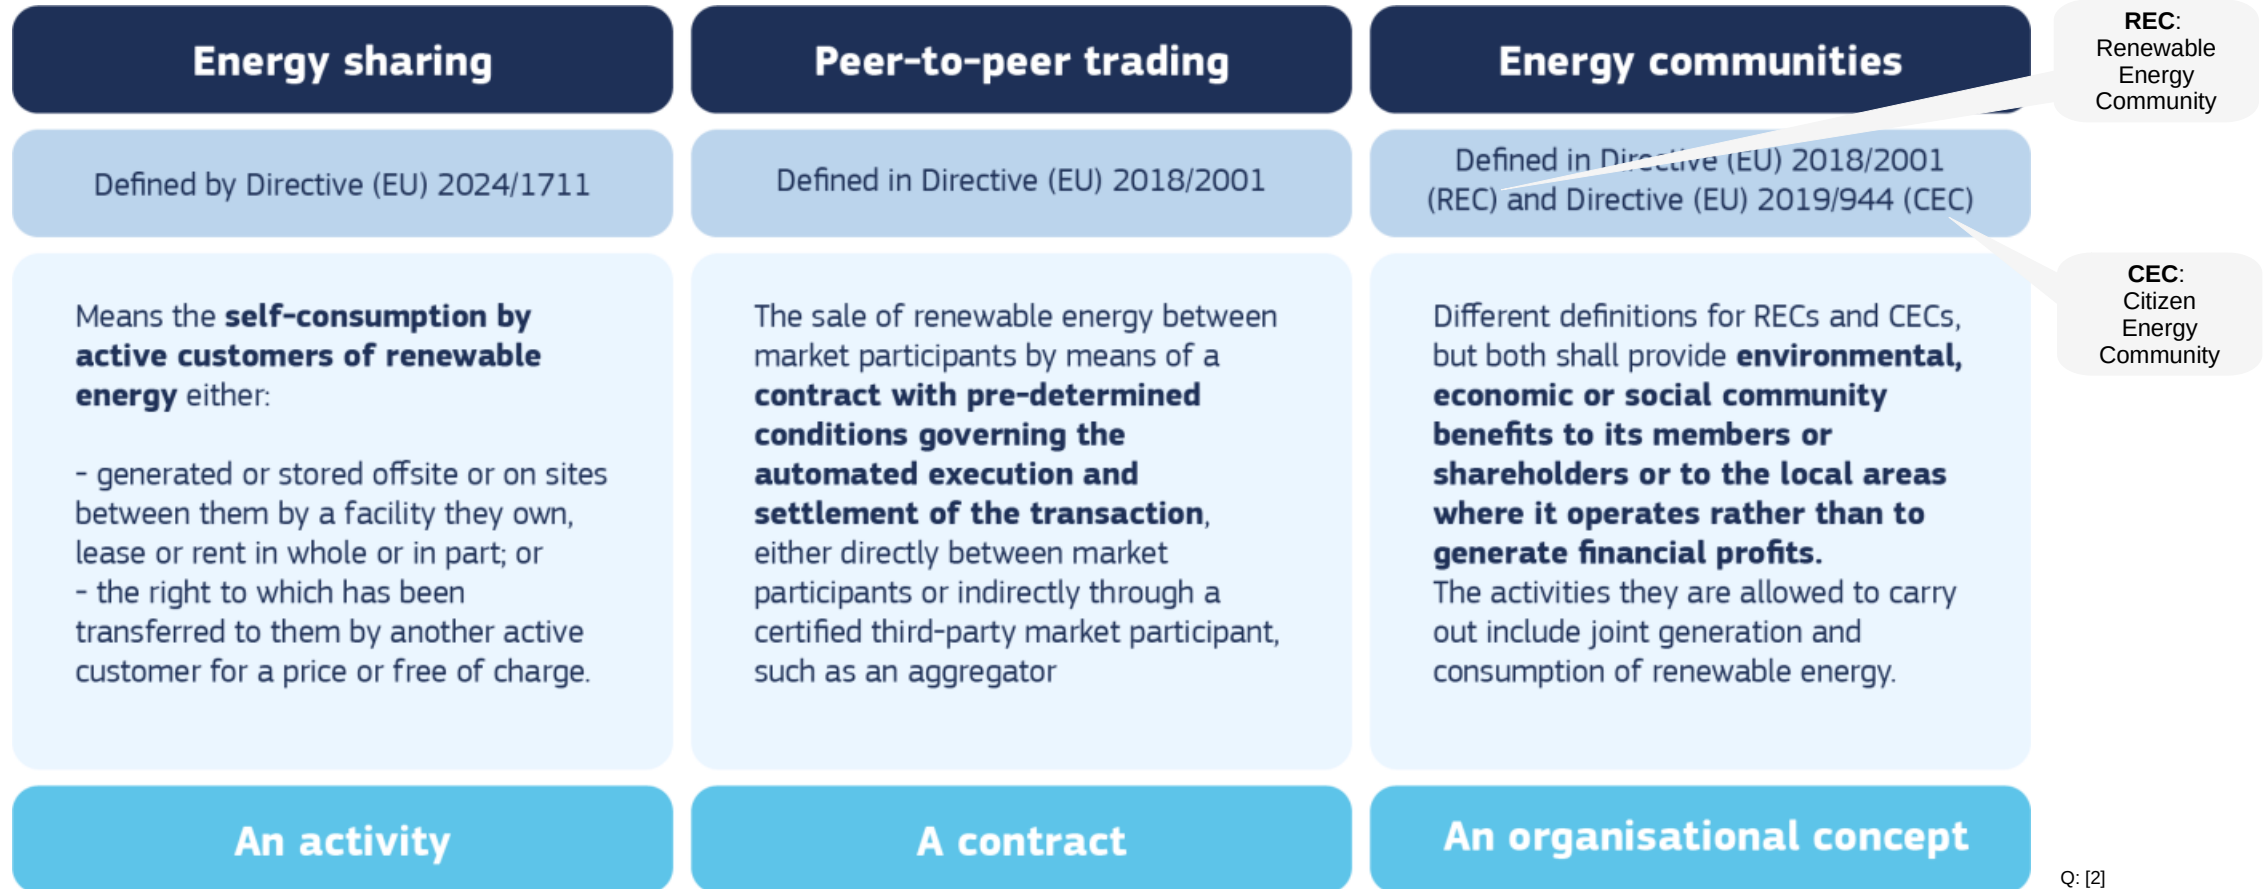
Energy sharing

Defined by Directive (EU) 2024/1711

Means the **self-consumption by active customers of renewable energy** either:

- generated or stored offsite or on sites between them by a facility they own, lease or rent in whole or in part; or
- the right to which has been transferred to them by another active customer for a price or free of charge.

An activity

Peer-to-peer trading

Defined in Directive (EU) 2018/2001

The sale of renewable energy between market participants by means of a **contract with pre-determined conditions governing the automated execution and settlement of the transaction**, either directly between market participants or indirectly through a certified third-party market participant, such as an aggregator

A contract

Energy communities

Defined in Directive (EU) 2018/2001 (REC) and Directive (EU) 2019/944 (CEC)

Different definitions for RECs and CECs, but both shall provide **environmental, economic or social community benefits to its members or shareholders or to the local areas where it operates rather than to generate financial profits.**
The activities they are allowed to carry out include joint generation and consumption of renewable energy.

An organisational concept

**REC**: Renewable Energy Community

**CEC**: Citizen Energy Community

Q: [2]